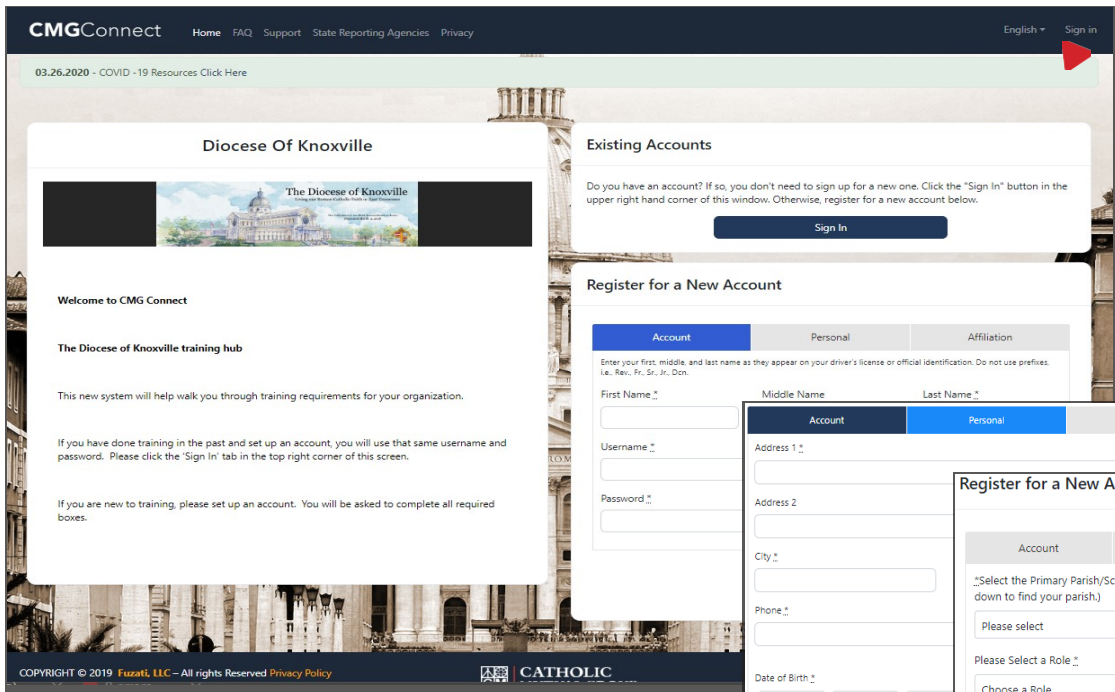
CMGConnect Home FAQ Support State Reporting Agencies Privacy English Sign in

03.26.2020 - COVID -19 Resources Click Here

Diocese Of Knoxville

The Diocese of Knoxville

Welcome to CMG Connect

The Diocese of Knoxville training hub

This new system will help walk you through training requirements for your organization.

If you have done training in the past and set up an account, you will use that same username and password. Please click the 'Sign In' tab in the top right corner of this screen.

If you are new to training, please set up an account. You will be asked to complete all required boxes.

Existing Accounts

Do you have an account? If so, you don't need to sign up for a new one. Click the "Sign In" button in the upper right hand corner of this window. Otherwise, register for a new account below.

Sign In

Register for a New Account

Account Personal Affiliation

Enter your first, middle, and last name as they appear on your driver's license or official identification. Do not use prefixes. i.e., Rev., Fr., Sr., Jr., Dcn.

First Name * Middle Name Last Name *

Username *

Password *

Account Personal

Address 1 *

Address 2

City *

Phone *

Date of Birth *

Register for a New A

Account

*Select the Primary Parish/Sc down to find your parish.)

Please select

Please Select a Role *

Choose a Role

COPYRIGHT © 2019 Fuzati, LLC – All rights Reserved Privacy Policy

CATHOLIC